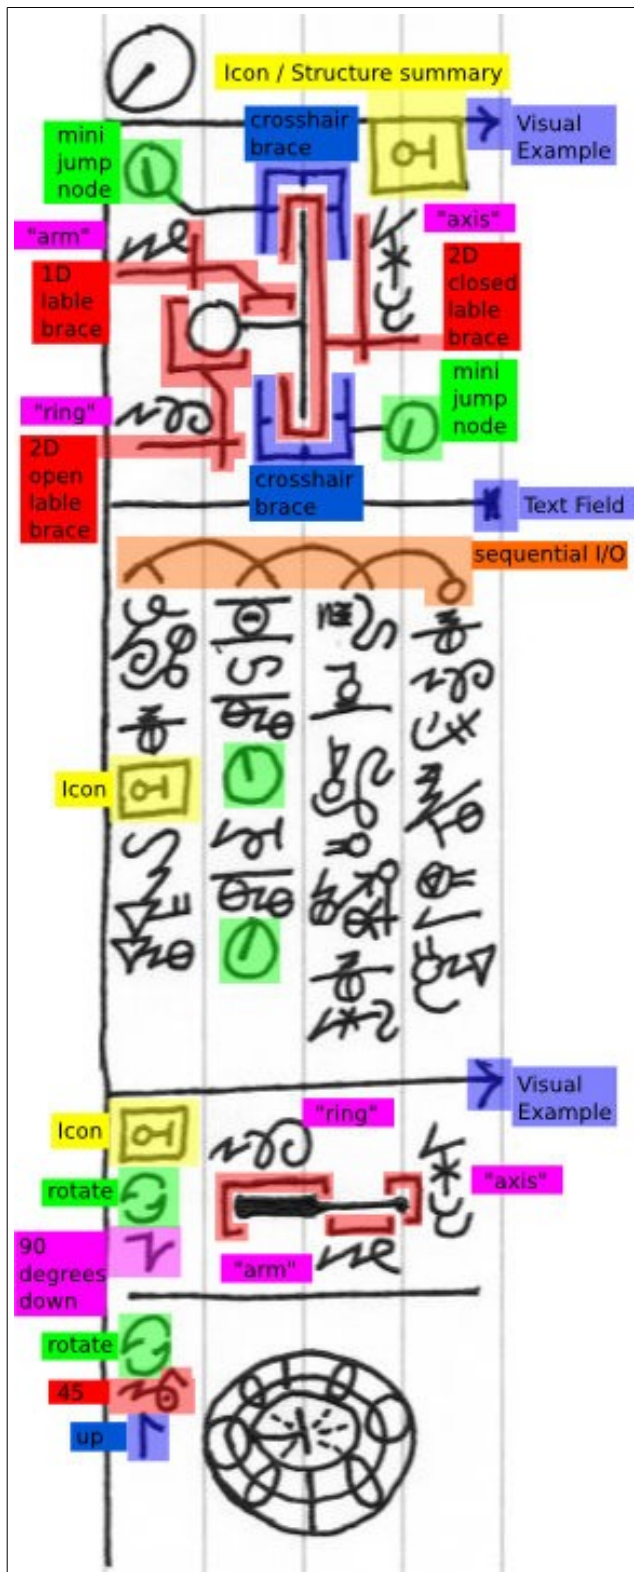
Icon / Structure summary

mini jump node

crosshair brace

Visual Example

"axis"

"arm"

1D lable brace

2D closed lable brace

mini jump node

"ring"

2D open lable brace

crosshair brace

Text Field

sequential I/O

Icon

Visual Example

Icon

"ring"

rotate

"axis"

90 degrees down

"arm"

rotate

45

up